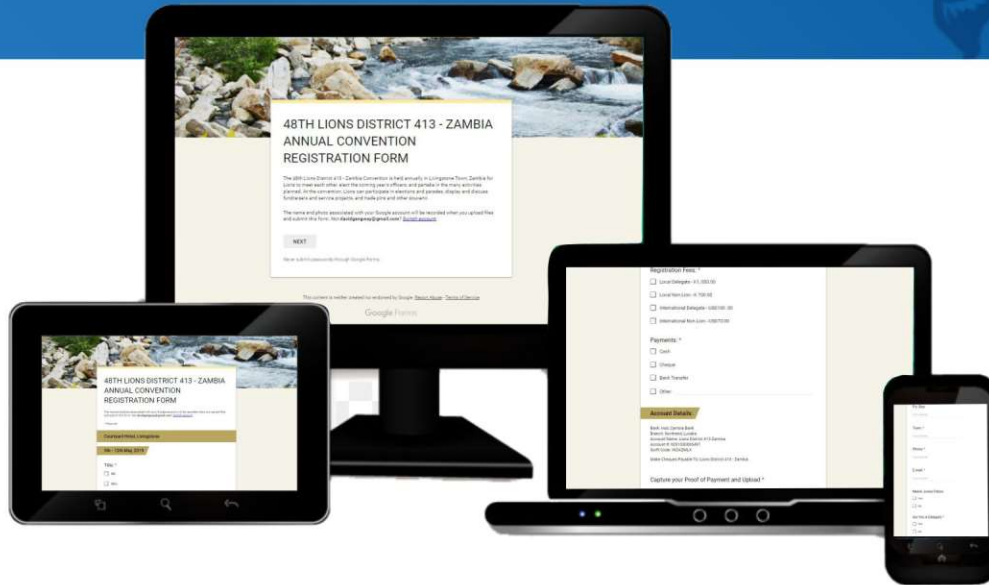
48TH LIONS DISTRICT 413 - ZAMBIA ANNUAL CONVENTION REGISTRATION FORM

The 48th Lions District 413 - Zambia Convention is held annually in Livingstone Town, Zambia for Lions to meet each other, elect the coming year's officers, and partake in the many activities planned. At the convention, Lions can participate in elections and parades, display and discuss fundraisers and service projects, and trade pins and other souvenirs.

The name and photo associated with your Google account will be recorded when you upload files and submit this form. Not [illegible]@gmail.com? Switch account

NEXT

Never submit passwords through Google Forms.

This content is neither created nor endorsed by Google. Report Abuse - Terms of Service

Google Forms

48TH LIONS DISTRICT 413 - ZAMBIA ANNUAL CONVENTION REGISTRATION FORM

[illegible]

Courtyard Hotel, Livingstone

9th - 12th May, 2019

Title: *

Mr

Mrs

Registration Fees: *

Local Delegate - K1,000.00

Local Non Lion - K 700.00

International Delegate - USD100.00

International Non Lion - USD70.00

Payments: *

Cash

Cheque

Bank Transfer

Other:

Account Details

Bank: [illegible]
Branch: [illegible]
Account Name: Lions District 413 Zambia
Account #: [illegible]
Swift Code: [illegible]

Make Cheques Payable To: Lions District 413 - Zambia

Capture your Proof of Payment and Upload *

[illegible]